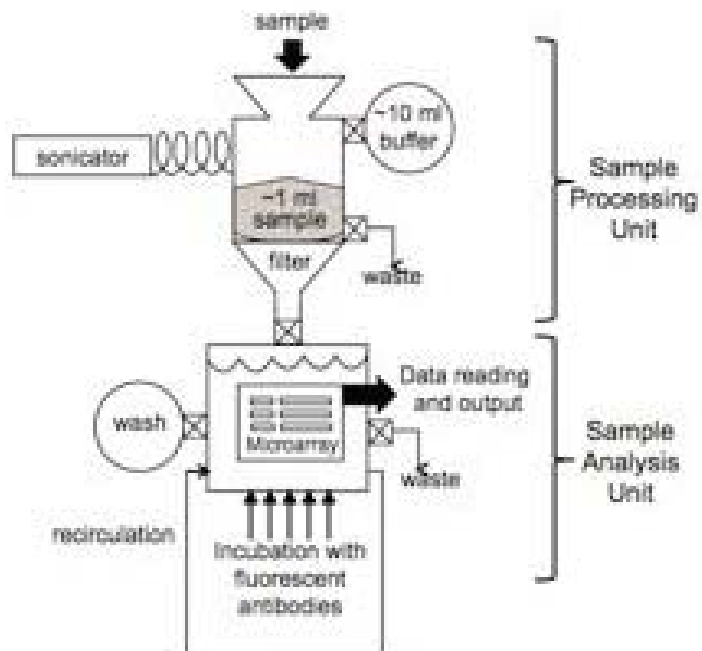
sample

sonicator

~10 ml buffer

~1 ml sample

filter

waste

Sample Processing Unit

wash

Microarray

Data reading and output

waste

Sample Analysis Unit

recirculation

Incubation with fluorescent antibodies